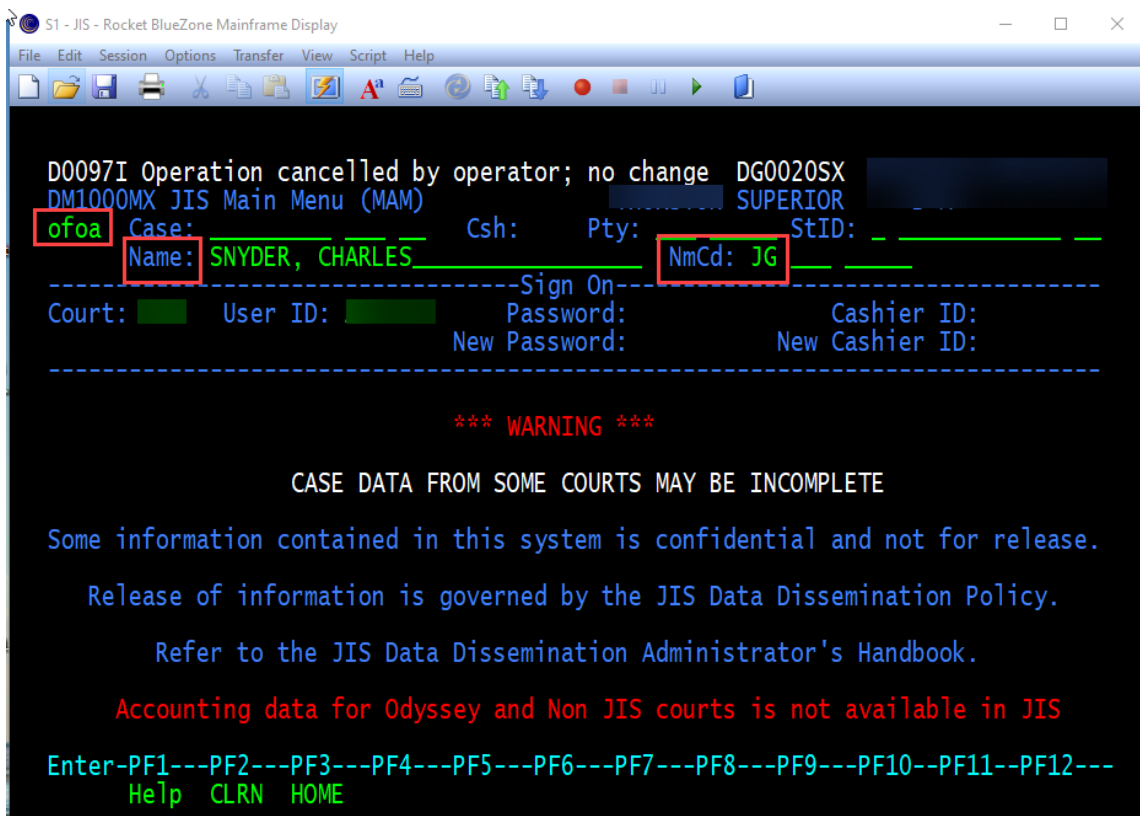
S1 - JIS - Rocket BlueZone Mainframe Display

File Edit Session Options Transfer View Script Help

D0097I Operation cancelled by operator; no change DG0020SX
DM1000MX JIS Main Menu (MAM) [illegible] SUPERIOR
ofoa Case: Csh: Pty: StID:
Name: SNYDER, CHARLES NmCd: JG
-----------------------------------Sign On-----------------------------------
Court: User ID: Password: Cashier ID:
New Password: New Cashier ID:
------------------------------------------------------------------------------

*** WARNING ***

CASE DATA FROM SOME COURTS MAY BE INCOMPLETE

Some information contained in this system is confidential and not for release.

Release of information is governed by the JIS Data Dissemination Policy.

Refer to the JIS Data Dissemination Administrator's Handbook.

Accounting data for Odyssey and Non JIS courts is not available in JIS

Enter-PF1---PF2---PF3---PF4---PF5---PF6---PF7---PF8---PF9---PF10--PF11--PF12---
Help CLRN HOME